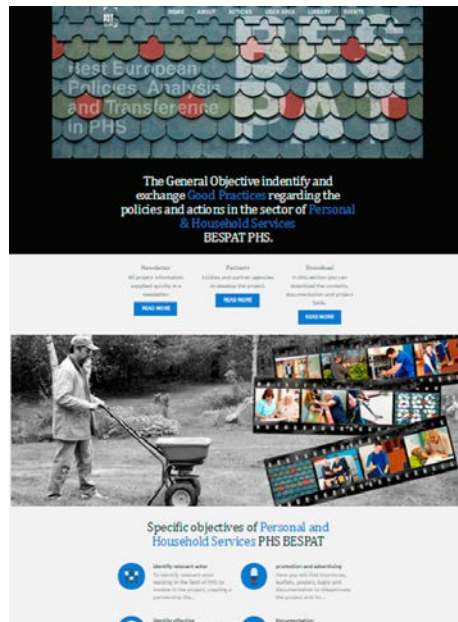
HOME ABOUT ACTIONS USER AREA LIBRARY EVENTS

Best European Policies Analysis and Transference in PHS

The General Objective indentify and exchange Good Practices regarding the policies and actions in the sector of Personal & Household Services BESPAT PHS.

Newsletter
All project information supplied quickly in a newsletter.
READ MORE

Partners
Entities and partner agencies to develop the project.
READ MORE

Download
In this section you can download the contents, documentation and project tools.
READ MORE

Specific objectives of Personal and Household Services PHS BESPAT

Identify relevant actor
To identify relevant actors working in the field of PHS to involve in the project, creating a partnership thr...

promotion and advertising
Here you will find brochures, leaflets, posters, logos and documentation to disseminate the project and its ...

Identify effective

Documentation